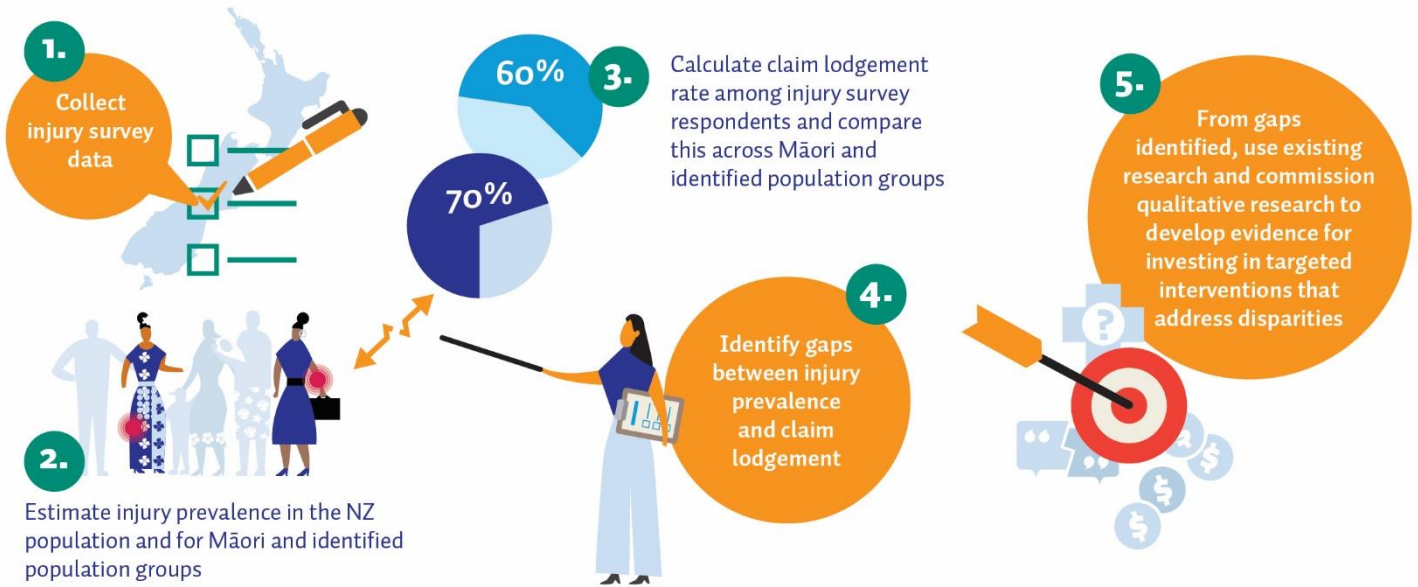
1.

Collect injury survey data

60%

3.

Calculate claim lodgement rate among injury survey respondents and compare this across Māori and identified population groups

70%

5.

From gaps identified, use existing research and commission qualitative research to develop evidence for investing in targeted interventions that address disparities

4.

Identify gaps between injury prevalence and claim lodgement

2.

Estimate injury prevalence in the NZ population and for Māori and identified population groups